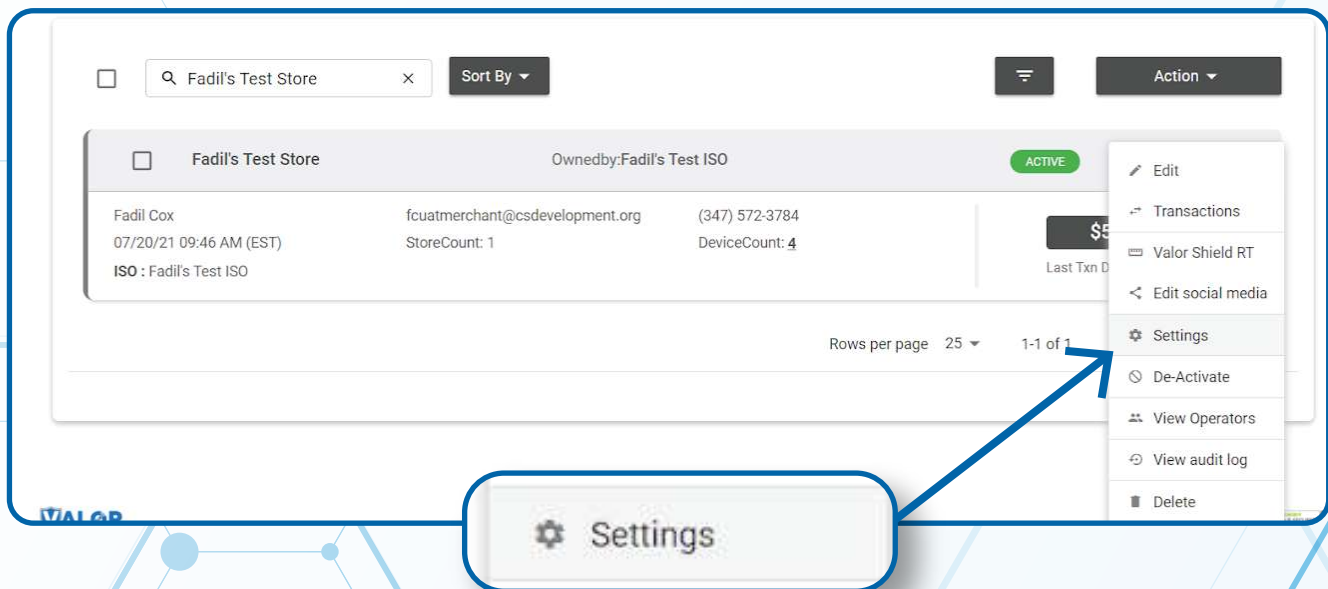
Fadil's Test Store ×

Sort By

Action

Fadil's Test Store

Ownedby:Fadil's Test ISO

ACTIVE

Fadil Cox
07/20/21 09:46 AM (EST)
ISO : Fadil's Test ISO

fcuatmerchant@csdevelopment.org
StoreCount: 1

(347) 572-3784
DeviceCount: 4

$5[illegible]
Last Txn D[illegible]

Edit
Transactions
Valor Shield RT
Edit social media
Settings
De-Activate
View Operators
View audit log
Delete

Rows per page 25
1-1 of 1

VALOR

Settings